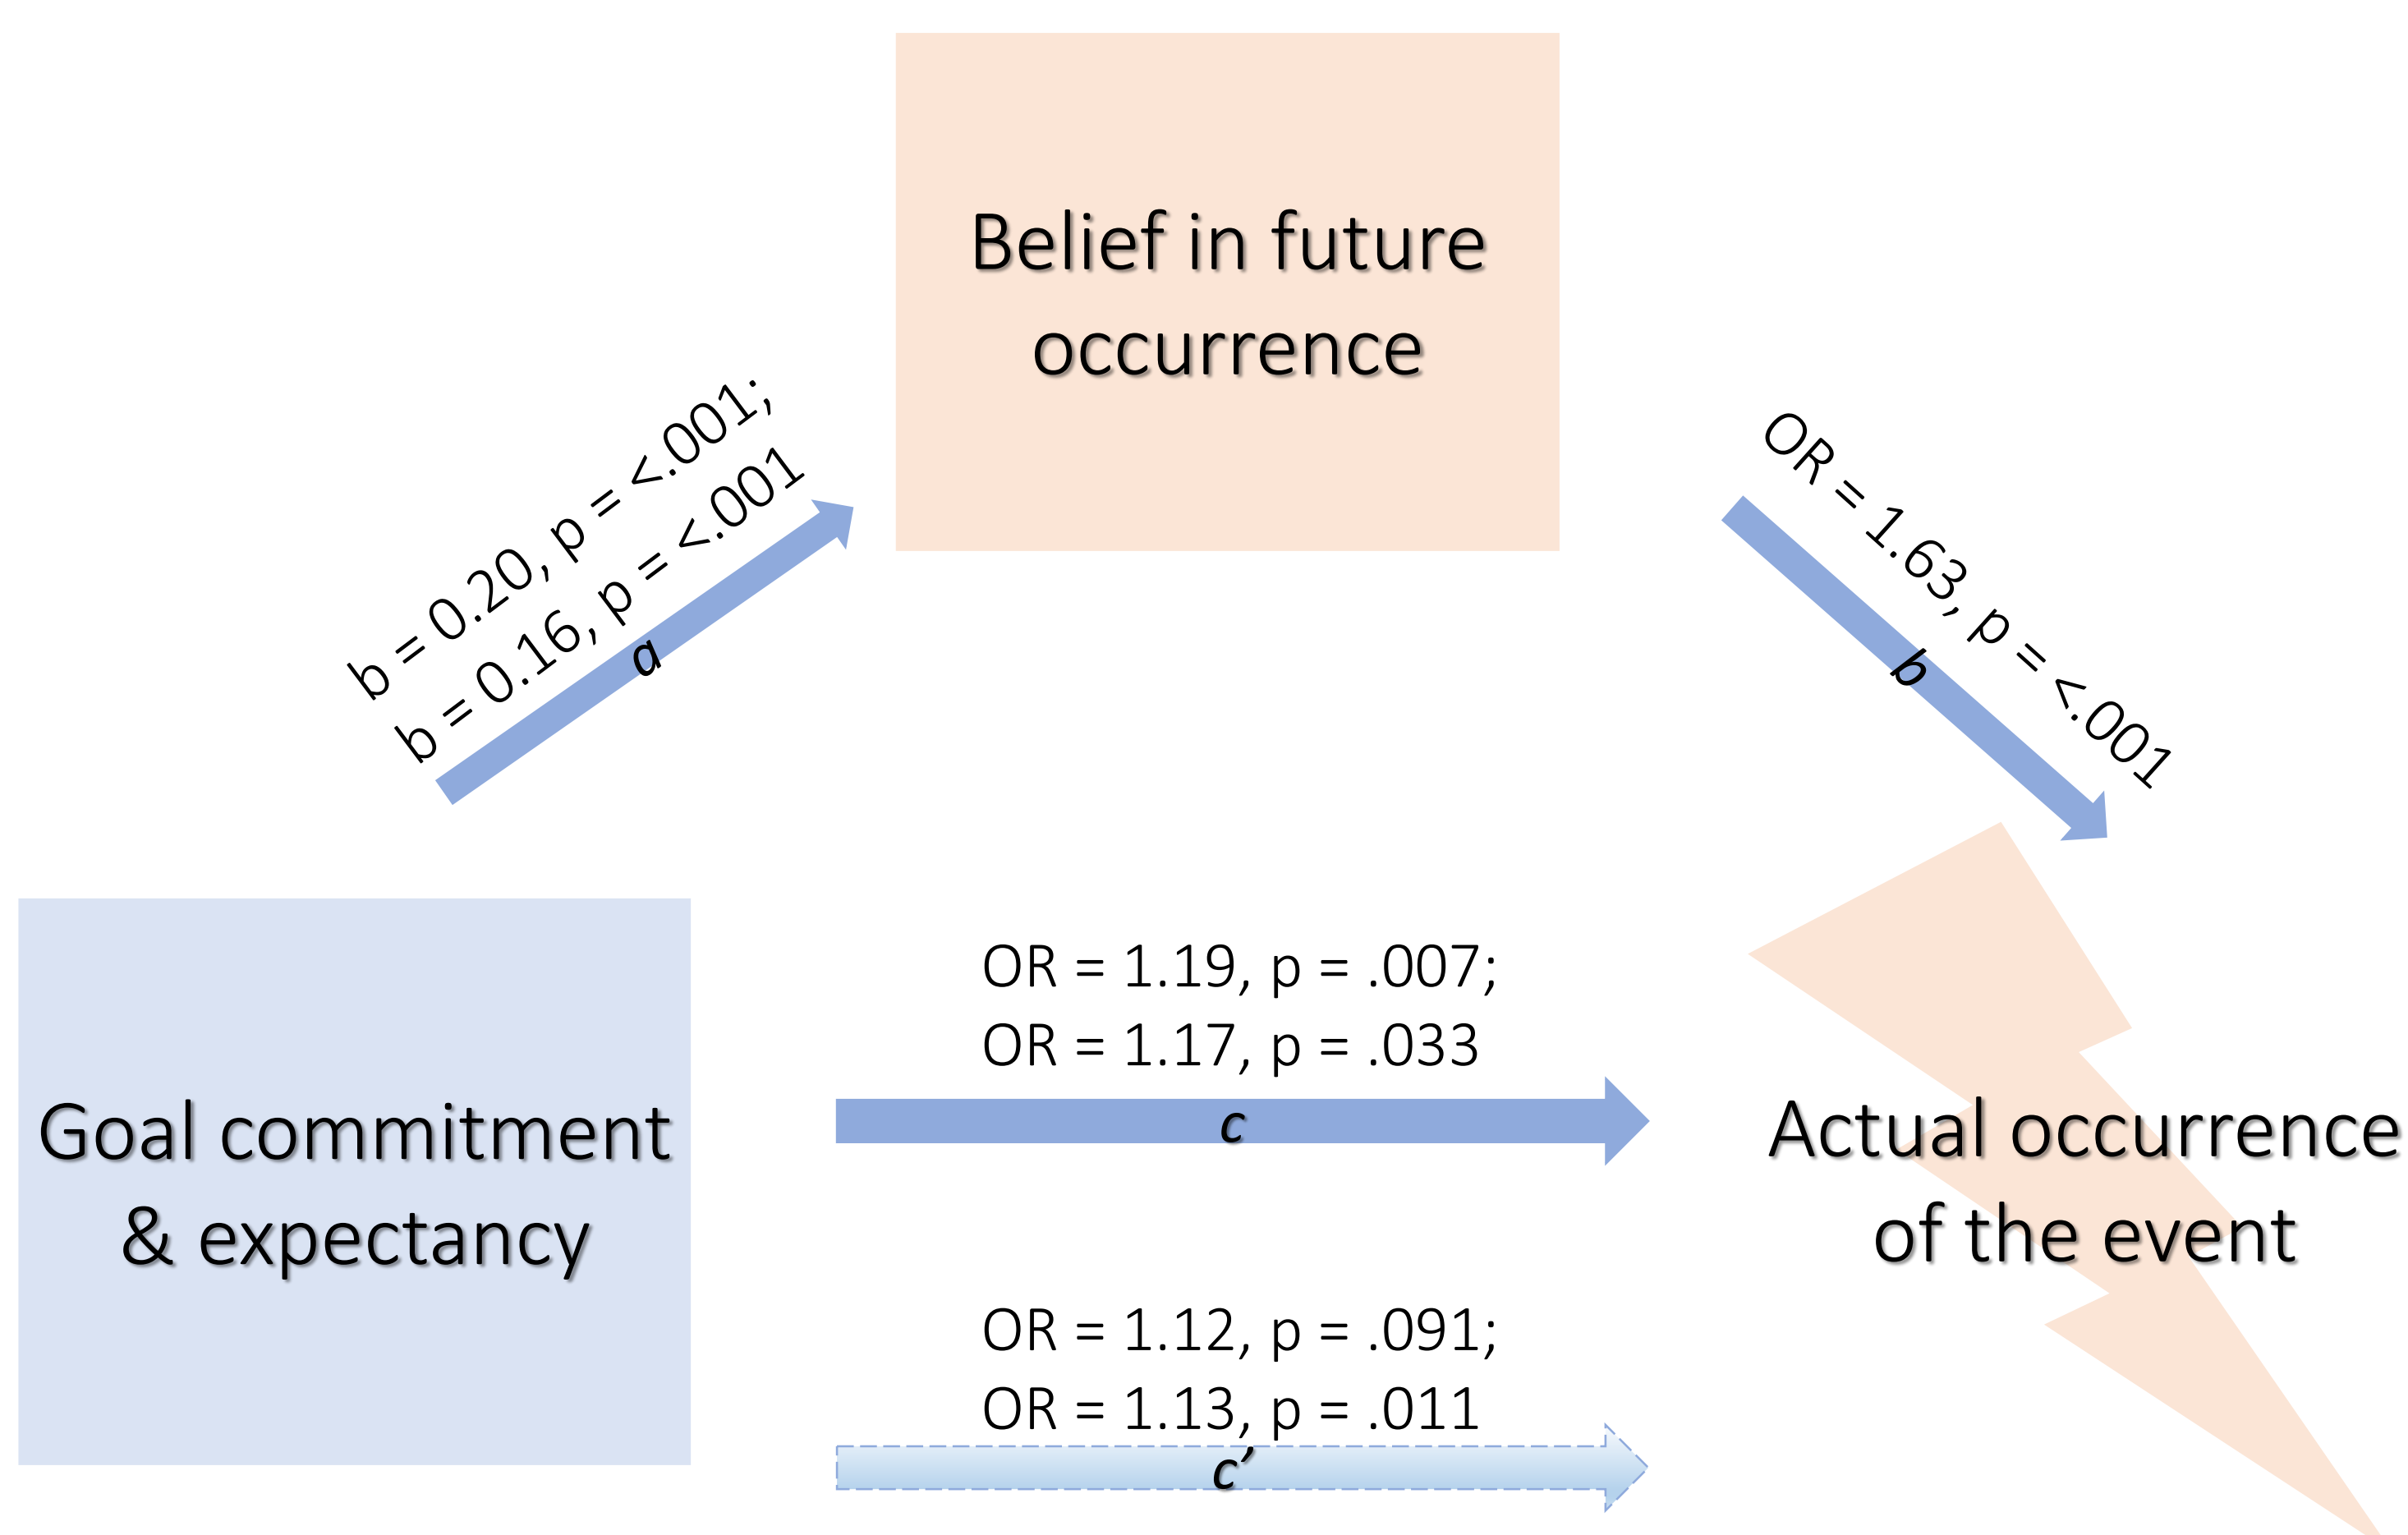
Belief in future occurrence

b = 0.20, p = <.001;
b = 0.16, p = <.001

a

OR = 1.63, p = <.001

b

Goal commitment & expectancy

OR = 1.19, p = .007;
OR = 1.17, p = .033

c

Actual occurrence of the event

OR = 1.12, p = .091;
OR = 1.13, p = .011

c’